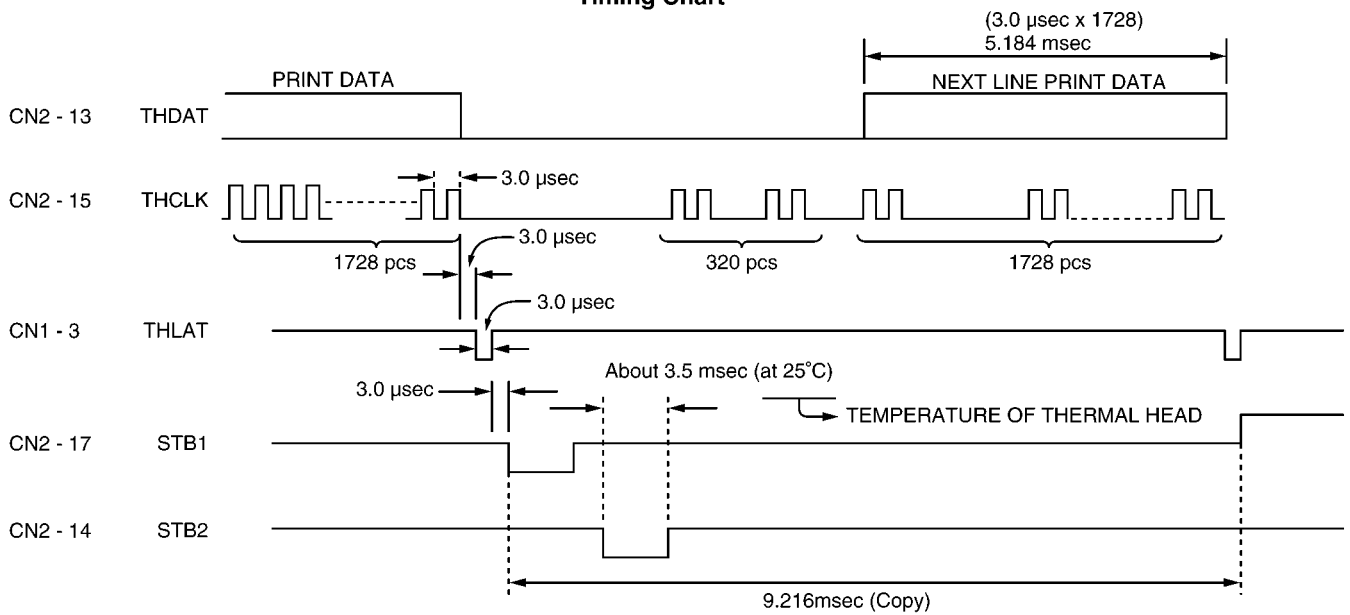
Timing Chart

(3.0 µsec x 1728)
5.184 msec

PRINT DATA

NEXT LINE PRINT DATA

CN2 - 13 THDAT

3.0 µsec

CN2 - 15 THCLK

3.0 µsec

1728 pcs

320 pcs

1728 pcs

3.0 µsec

CN1 - 3 THLAT

About 3.5 msec (at 25˚C)

3.0 µsec

TEMPERATURE OF THERMAL HEAD

CN2 - 17 STB1

CN2 - 14 STB2

9.216msec (Copy)